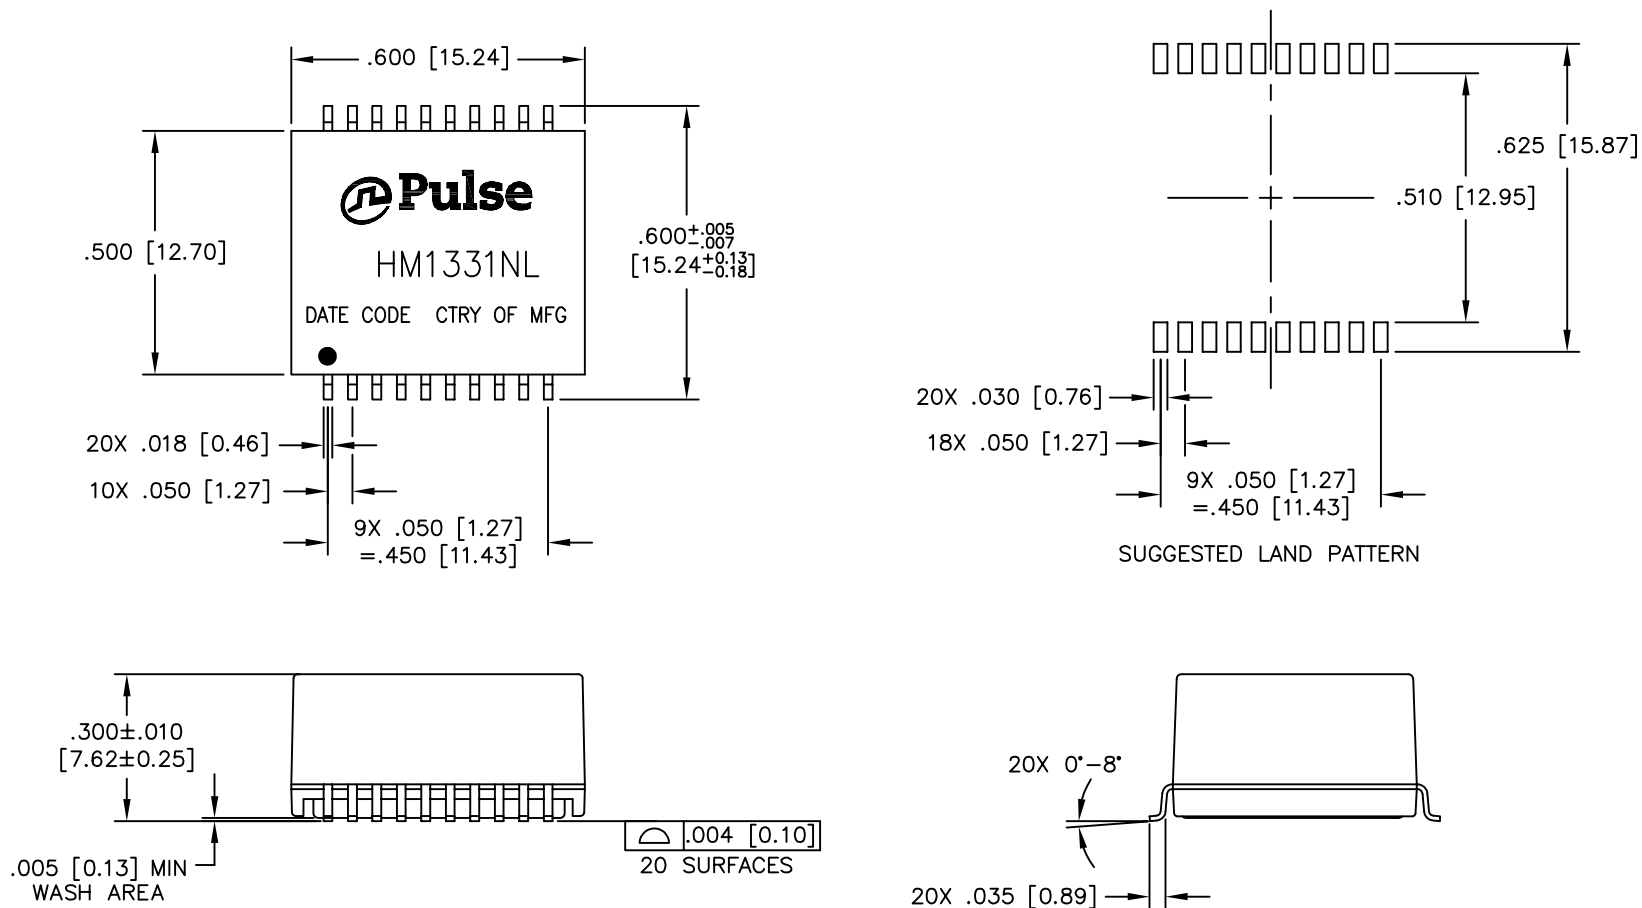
.600 [15.24]

Pulse

HM1331NL

DATE CODE CTRY OF MFG

.500 [12.70]

$.600^{+.005}_{-.007}$
$[15.24^{+0.13}_{-0.18}]$

20X .018 [0.46]
10X .050 [1.27]
9X .050 [1.27]
=.450 [11.43]

.625 [15.87]
.510 [12.95]

20X .030 [0.76]
18X .050 [1.27]
9X .050 [1.27]
=.450 [11.43]

SUGGESTED LAND PATTERN

.300±.010
[7.62±0.25]

.005 [0.13] MIN
WASH AREA

.004 [0.10]
20 SURFACES

20X 0°–8°

20X .035 [0.89]